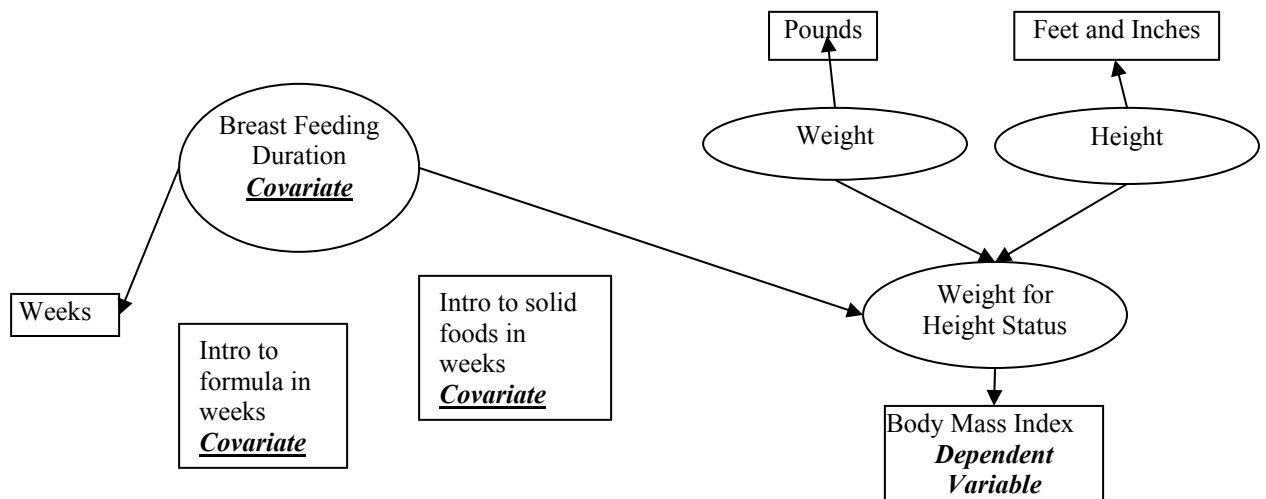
Pounds

Feet and Inches

Breast Feeding Duration
***Covariate***

Weight

Height

Weeks

Intro to solid foods in weeks
***Covariate***

Weight for Height Status

Intro to formula in weeks
***Covariate***

Body Mass Index
***Dependent Variable***